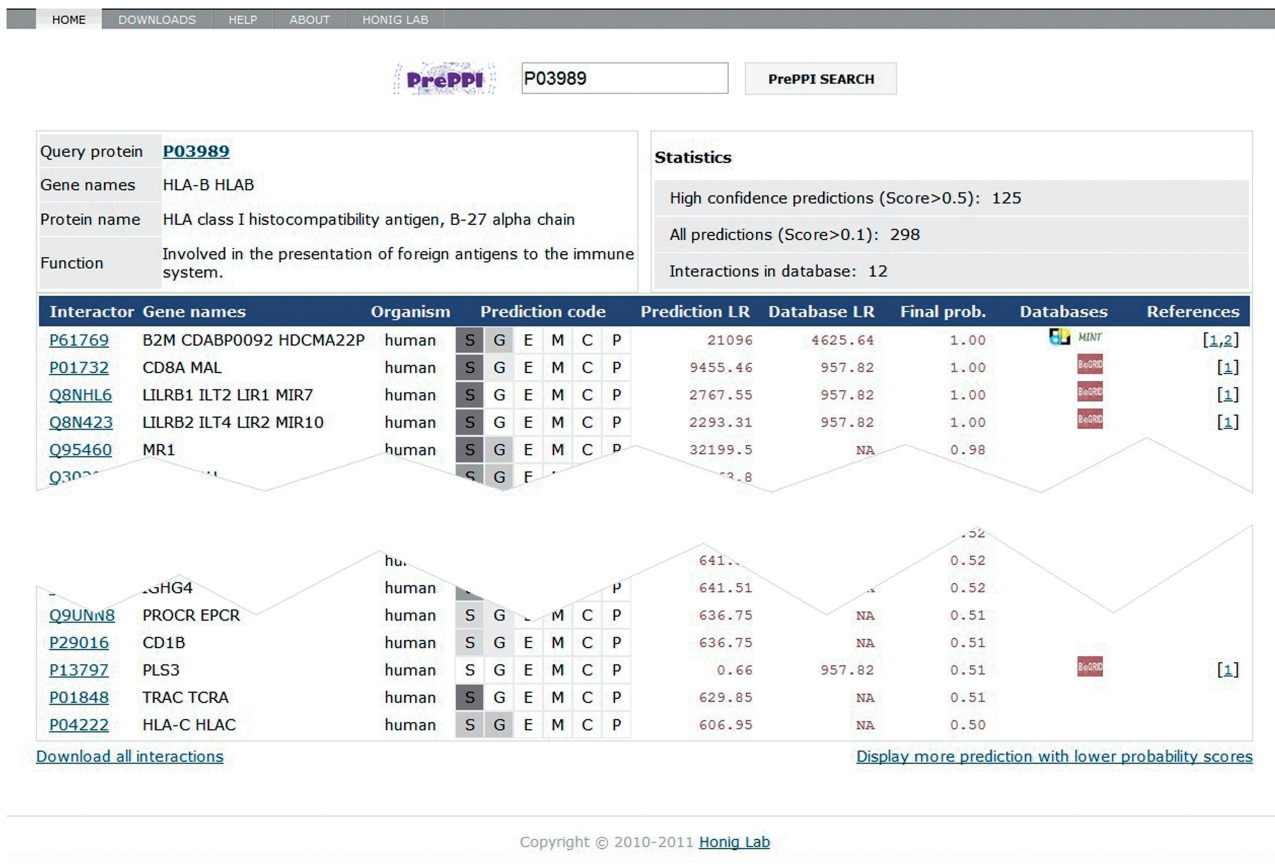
HOME DOWNLOADS HELP ABOUT HONIG LAB

PrePPI P03989 PrePPI SEARCH

| Query protein | P03989 |
|---|---|
| Gene names | HLA-B HLAB |
| Protein name | HLA class I histocompatibility antigen, B-27 alpha chain |
| Function | Involved in the presentation of foreign antigens to the immune system. |

Statistics

High confidence predictions (Score>0.5): 125

All predictions (Score>0.1): 298

Interactions in database: 12

| Interactor | Gene names | Organism | Prediction code | Prediction LR | Database LR | Final prob. | Databases | References |
|---|---|---|---|---|---|---|---|---|
| P61769 | B2M CDABP0092 HDCMA22P | human | S G E M C P | 21096 | 4625.64 | 1.00 | MINT | [1,2] |
| P01732 | CD8A MAL | human | S G E M C P | 9455.46 | 957.82 | 1.00 | BioGRID | [1] |
| Q8NHL6 | LILRB1 ILT2 LIR1 MIR7 | human | S G E M C P | 2767.55 | 957.82 | 1.00 | BioGRID | [1] |
| Q8N423 | LILRB2 ILT4 LIR2 MIR10 | human | S G E M C P | 2293.31 | 957.82 | 1.00 | BioGRID | [1] |
| Q95460 | MR1 | human | S G E M C P | 32199.5 | NA | 0.98 | | |
| Q30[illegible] | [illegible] | | S G E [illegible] | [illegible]3.8 | | | | |
| | | | | | | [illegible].52 | | |
| | | hu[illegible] | | 641.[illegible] | | 0.52 | | |
| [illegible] | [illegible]GHG4 | human | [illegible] P | 641.51 | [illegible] | 0.52 | | |
| Q9UNN8 | PROCR EPCR | human | S G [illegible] M C P | 636.75 | NA | 0.51 | | |
| P29016 | CD1B | human | S G E M C P | 636.75 | NA | 0.51 | | |
| P13797 | PLS3 | human | S G E M C P | 0.66 | 957.82 | 0.51 | BioGRID | [1] |
| P01848 | TRAC TCRA | human | S G E M C P | 629.85 | NA | 0.51 | | |
| P04222 | HLA-C HLAC | human | S G E M C P | 606.95 | NA | 0.50 | | |

Download all interactions

Display more prediction with lower probability scores

Copyright © 2010-2011 Honig Lab